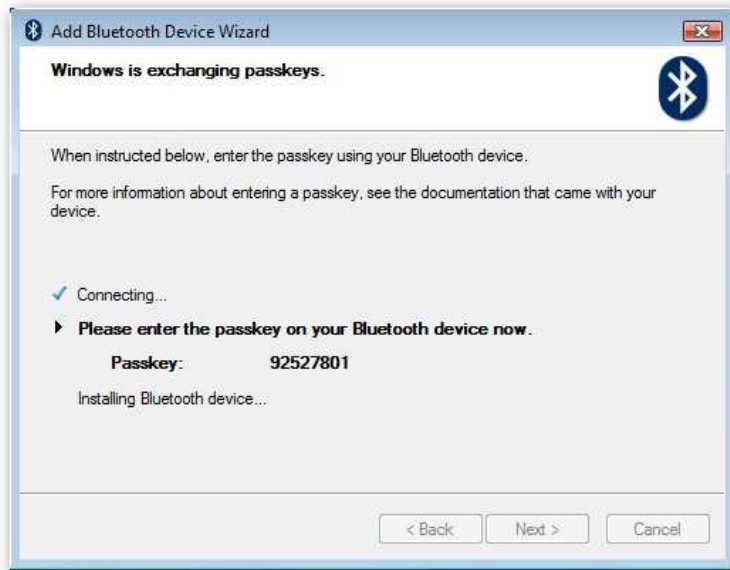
Add Bluetooth Device Wizard

Windows is exchanging passkeys.

When instructed below, enter the passkey using your Bluetooth device.

For more information about entering a passkey, see the documentation that came with your device.

✓ Connecting...

▸ Please enter the passkey on your Bluetooth device now.

Passkey: 92527801

Installing Bluetooth device...

< Back Next > Cancel